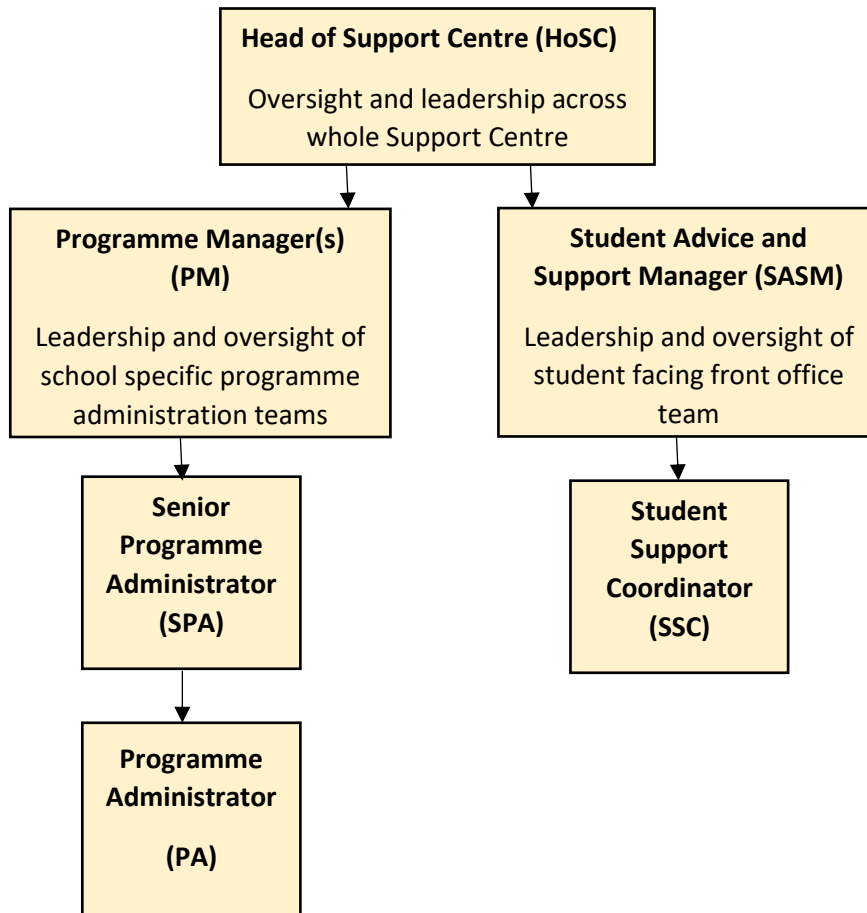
Head of Support Centre (HoSC)

Oversight and leadership across whole Support Centre

Programme Manager(s) (PM)

Leadership and oversight of school specific programme administration teams

Student Advice and Support Manager (SASM)

Leadership and oversight of student facing front office team

Senior Programme Administrator (SPA)

Programme Administrator

(PA)

Student Support Coordinator (SSC)